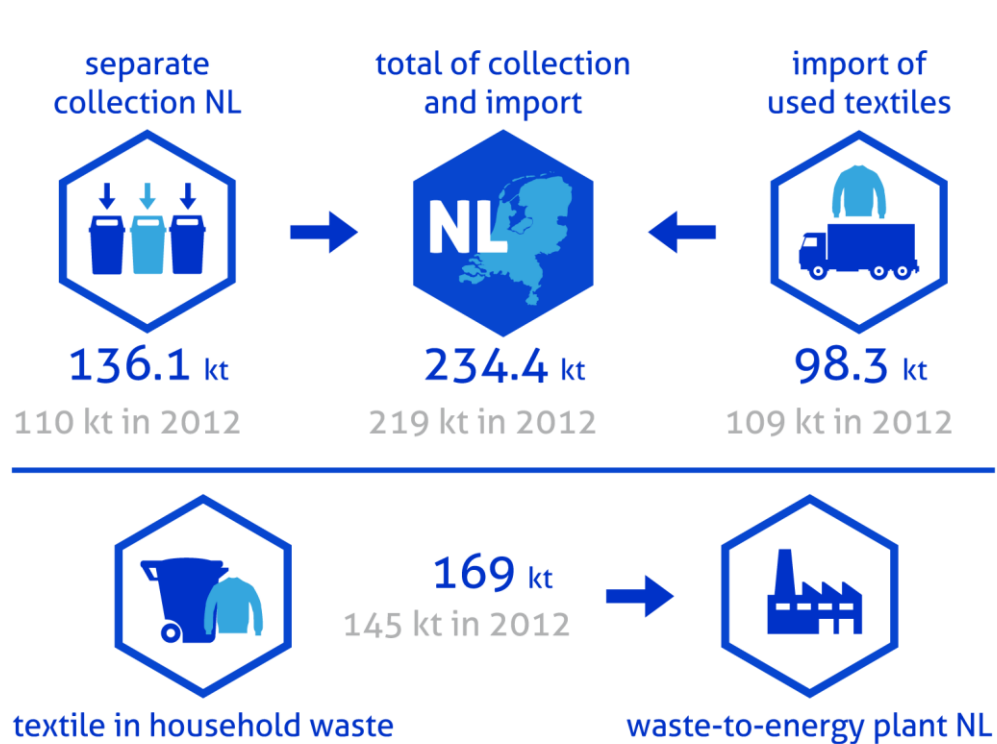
separate collection NL

136.1 kt
110 kt in 2012

total of collection and import

NL

234.4 kt
219 kt in 2012

import of used textiles

98.3 kt
109 kt in 2012

169 kt
145 kt in 2012

textile in household waste

waste-to-energy plant NL